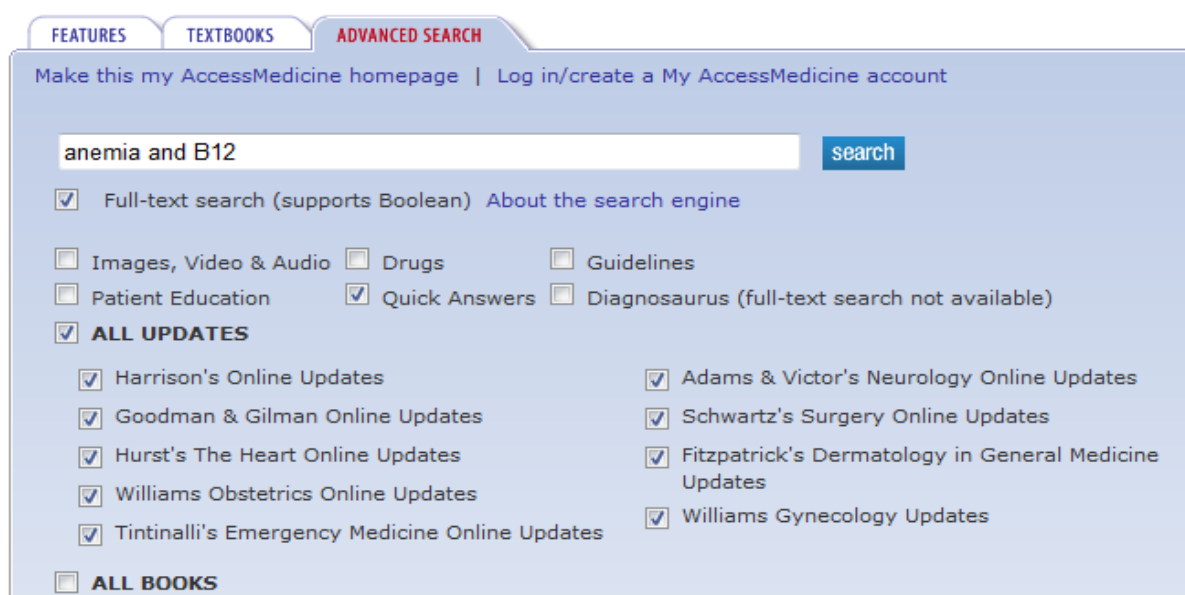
FEATURES TEXTBOOKS ADVANCED SEARCH

Make this my AccessMedicine homepage | Log in/create a My AccessMedicine account

anemia and B12 search

Full-text search (supports Boolean) About the search engine

Images, Video & Audio Drugs Guidelines
Patient Education Quick Answers Diagnosaurus (full-text search not available)

ALL UPDATES

Harrison's Online Updates
Goodman & Gilman Online Updates
Hurst's The Heart Online Updates
Williams Obstetrics Online Updates
Tintinalli's Emergency Medicine Online Updates

Adams & Victor's Neurology Online Updates
Schwartz's Surgery Online Updates
Fitzpatrick's Dermatology in General Medicine Updates
Williams Gynecology Updates

ALL BOOKS